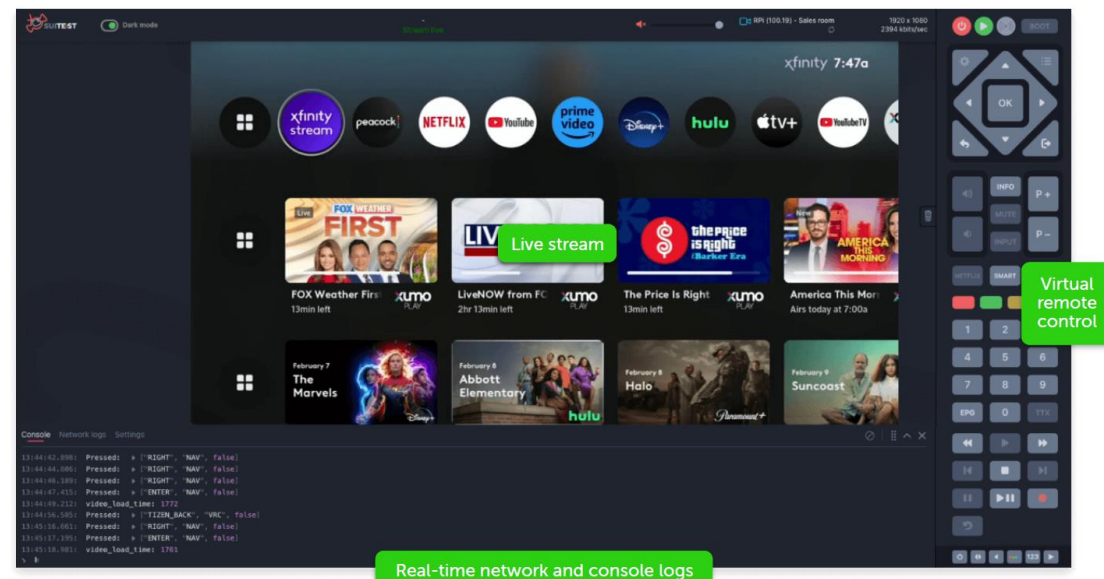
SUITEST Dark mode

Stream live

RPi (100.19) - Sales room

1920 x 1080
2394 kbits/sec

ROOT

xfinity 7:47a

xfinity stream peacock NETFLIX YouTube prime video Disney+ hulu tv+ YouTube TV

Live FOX WEATHER FIRST

Live stream

the Price is Right Barker Era

New AMERICA THIS MORNING

FOX Weather First xumo PLAY
13min left

LiveNOW from FO xumo PLAY
2hr 13min left

The Price Is Right xumo PLAY
13min left

America This Mor
Airs today at 7:00a

February 7 The Marvels Disney+

February 8 Abbott Elementary hulu

February 8 Halo Paramount+

February 9 Suncoast

OK

INFO P + MUTE INPUT P –

NETFLIX SMART

Virtual remote control

1 2 3 4 5 6 7 8 9 EPG 0 TTX

123

Console Network logs Settings

13:44:42.898: Pressed: ▸ ["RIGHT", "NAV", false]
13:44:44.086: Pressed: ▸ ["RIGHT", "NAV", false]
13:44:46.189: Pressed: ▸ ["RIGHT", "NAV", false]
13:44:47.415: Pressed: ▸ ["ENTER", "NAV", false]
13:44:49.212: video_load_time: 1772
13:44:56.585: Pressed: ▸ ["TIZEN_BACK", "VRC", false]
13:45:16.661: Pressed: ▸ ["RIGHT", "NAV", false]
13:45:17.195: Pressed: ▸ ["ENTER", "NAV", false]
13:45:18.981: video_load_time: 1761

Real-time network and console logs